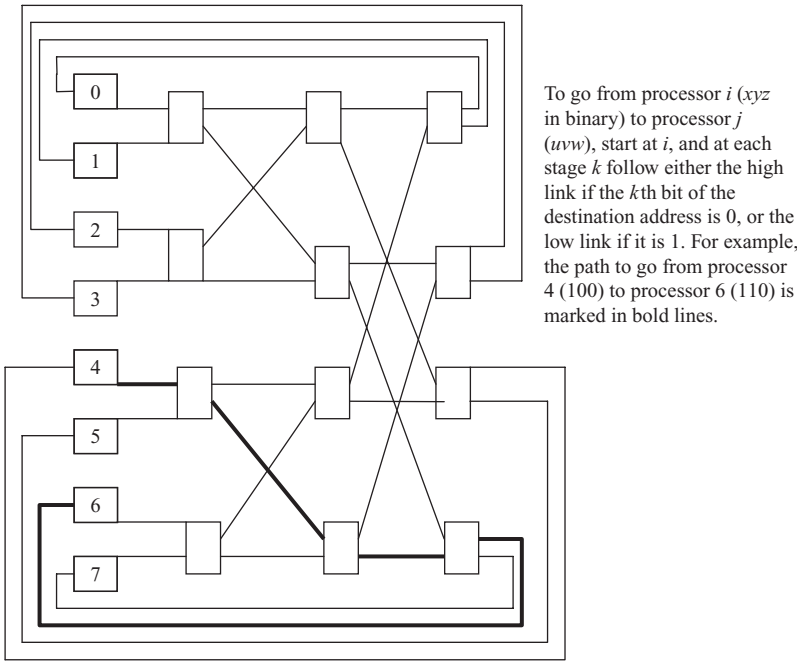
0

1

2

3

4

5

6

7

To go from processor *i* (*xyz* in binary) to processor *j* (*uvw*), start at *i*, and at each stage *k* follow either the high link if the *k*th bit of the destination address is 0, or the low link if it is 1. For example, the path to go from processor 4 (100) to processor 6 (110) is marked in bold lines.